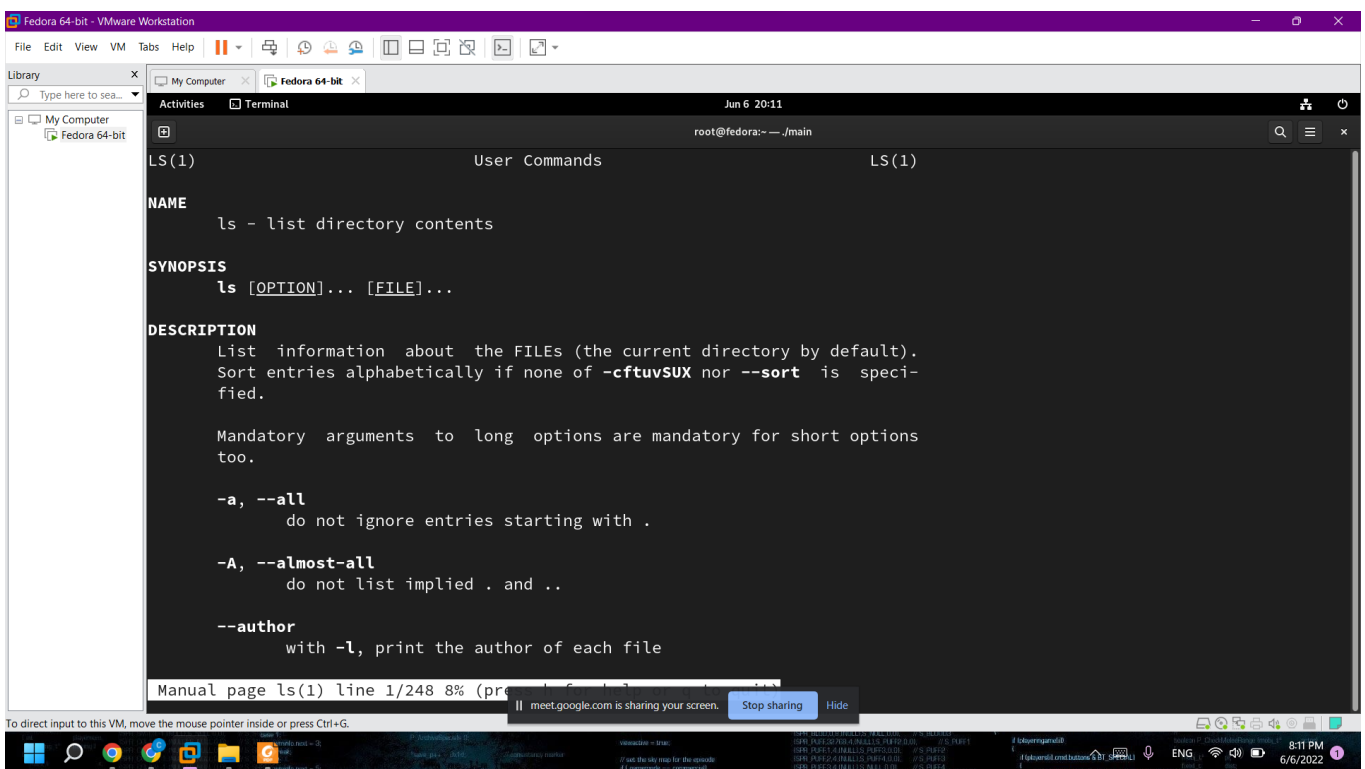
Fedora 64-bit - VMware Workstation

File Edit View VM Tabs Help

Library
Type here to sea...
My Computer
Fedora 64-bit

My Computer
Fedora 64-bit

Activities
Terminal
Jun 6 20:11

root@fedora:~ — ./main

LS(1) User Commands LS(1)

NAME
ls - list directory contents

SYNOPSIS
ls [OPTION]... [FILE]...

DESCRIPTION
List information about the FILEs (the current directory by default). Sort entries alphabetically if none of -cftuvSUX nor --sort is specified.

Mandatory arguments to long options are mandatory for short options too.

-a, --all
do not ignore entries starting with .

-A, --almost-all
do not list implied . and ..

--author
with -l, print the author of each file

Manual page ls(1) line 1/248 8% (pre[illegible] for help or q to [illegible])

meet.google.com is sharing your screen. Stop sharing Hide

To direct input to this VM, move the mouse pointer inside or press Ctrl+G.

ENG
8:11 PM
6/6/2022
1